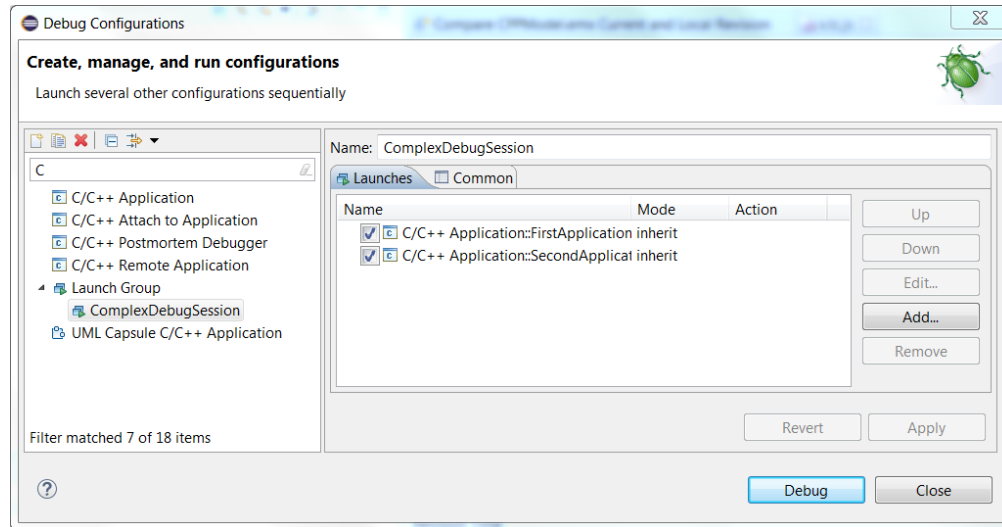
Debug Configurations

Create, manage, and run configurations

Launch several other configurations sequentially

C

C/C++ Application
C/C++ Attach to Application
C/C++ Postmortem Debugger
C/C++ Remote Application
Launch Group
ComplexDebugSession
UML Capsule C/C++ Application

Filter matched 7 of 18 items

Name: ComplexDebugSession

Launches | Common

| Name | Mode | Action |
|---|---|---|
| C/C++ Application::FirstApplication | inherit | |
| C/C++ Application::SecondApplicat | inherit | |

Up
Down
Edit...
Add...
Remove

Revert
Apply

Debug
Close